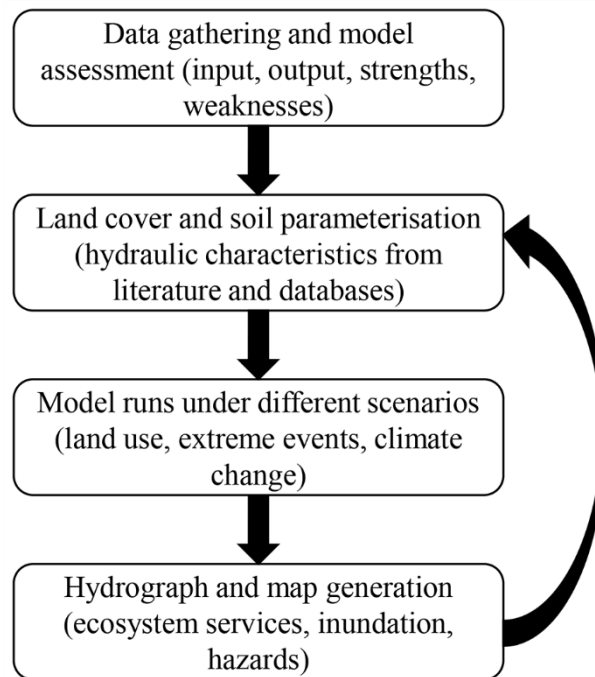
Data gathering and model assessment (input, output, strengths, weaknesses)

Land cover and soil parameterisation (hydraulic characteristics from literature and databases)

Model runs under different scenarios (land use, extreme events, climate change)

Hydrograph and map generation (ecosystem services, inundation, hazards)